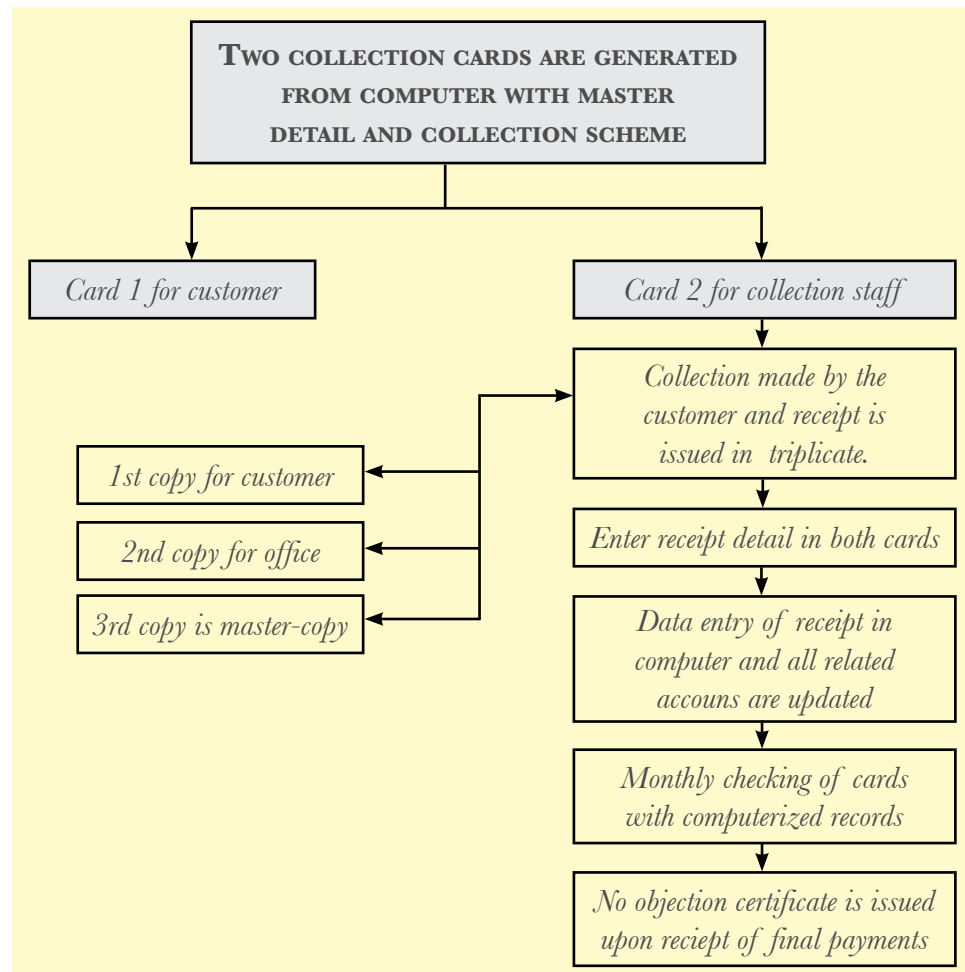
Two collection cards are generated from computer with master detail and collection scheme

Card 1 for customer

Card 2 for collection staff

Collection made by the customer and receipt is issued in triplicate.

1st copy for customer

2nd copy for office

3rd copy is master-copy

Enter receipt detail in both cards

Data entry of receipt in computer and all related accouns are updated

Monthly checking of cards with computerized records

No objection certificate is issued upon reciept of final payments